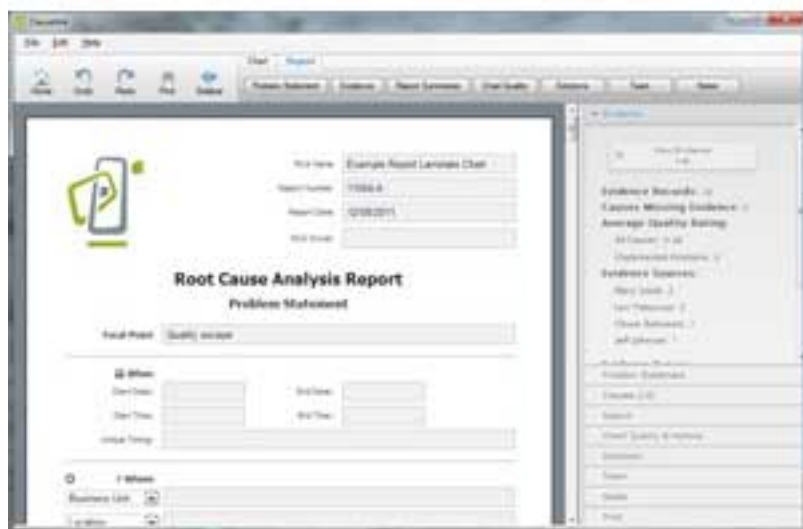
File Edit Help

Home Undo Redo Print Outline

Chart Report

Problem Statement Evidence Report Summaries Chart Quality Solutions Team Notes

Evidence

Evidence Records: 11
Causes Missing Evidence: 3
Average Quality Rating:
Evidence Sources:

Example Report Lennox Chart
11006-6
12/08/2011

Root Cause Analysis Report

Problem Statement

Focal Point Quality recall

When
Start Date: End Date:
Start Time: End Time:
Unique Timing:

Where
Business Unit
Location

Problem Statement
Causes
Search
Chart Quality & Actions
Solutions
Team
Notes
Print